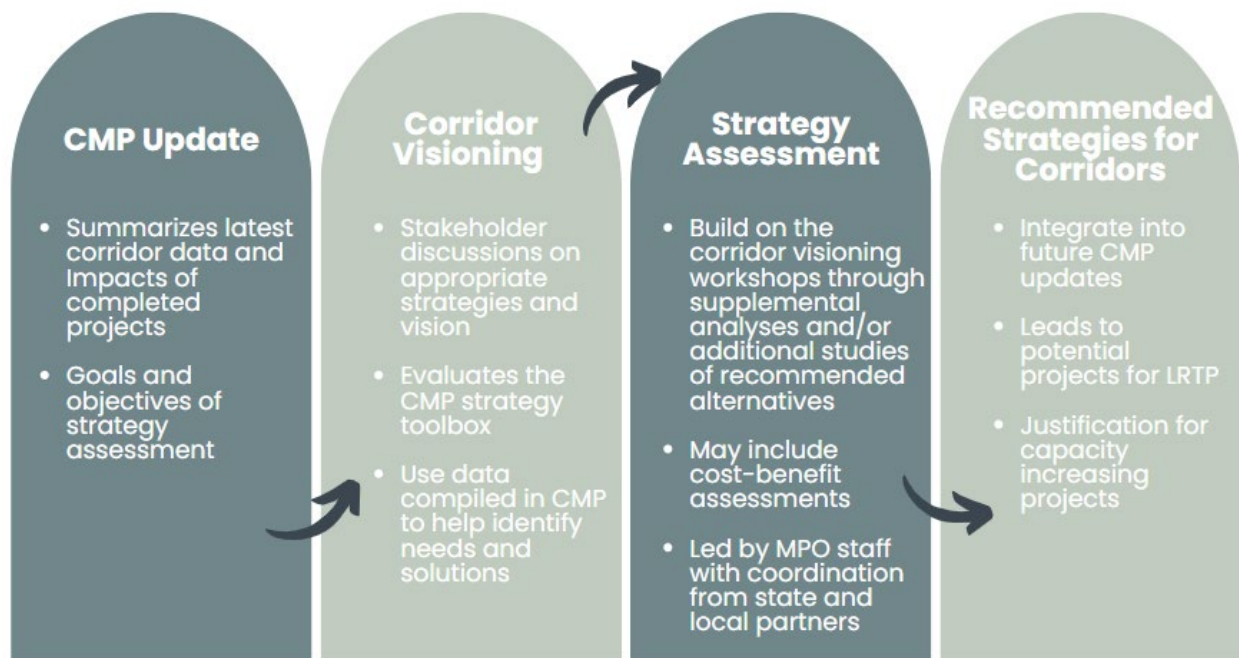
CMP Update

- Summarizes latest corridor data and Impacts of completed projects
- Goals and objectives of strategy assessment

Corridor Visioning

- Stakeholder discussions on appropriate strategies and vision
- Evaluates the CMP strategy toolbox
- Use data compiled in CMP to help identify needs and solutions

Strategy Assessment

- Build on the corridor visioning workshops through supplemental analyses and/or additional studies of recommended alternatives
- May include cost-benefit assessments
- Led by MPO staff with coordination from state and local partners

Recommended Strategies for Corridors

- Integrate into future CMP updates
- Leads to potential projects for LRTP
- Justification for capacity increasing projects